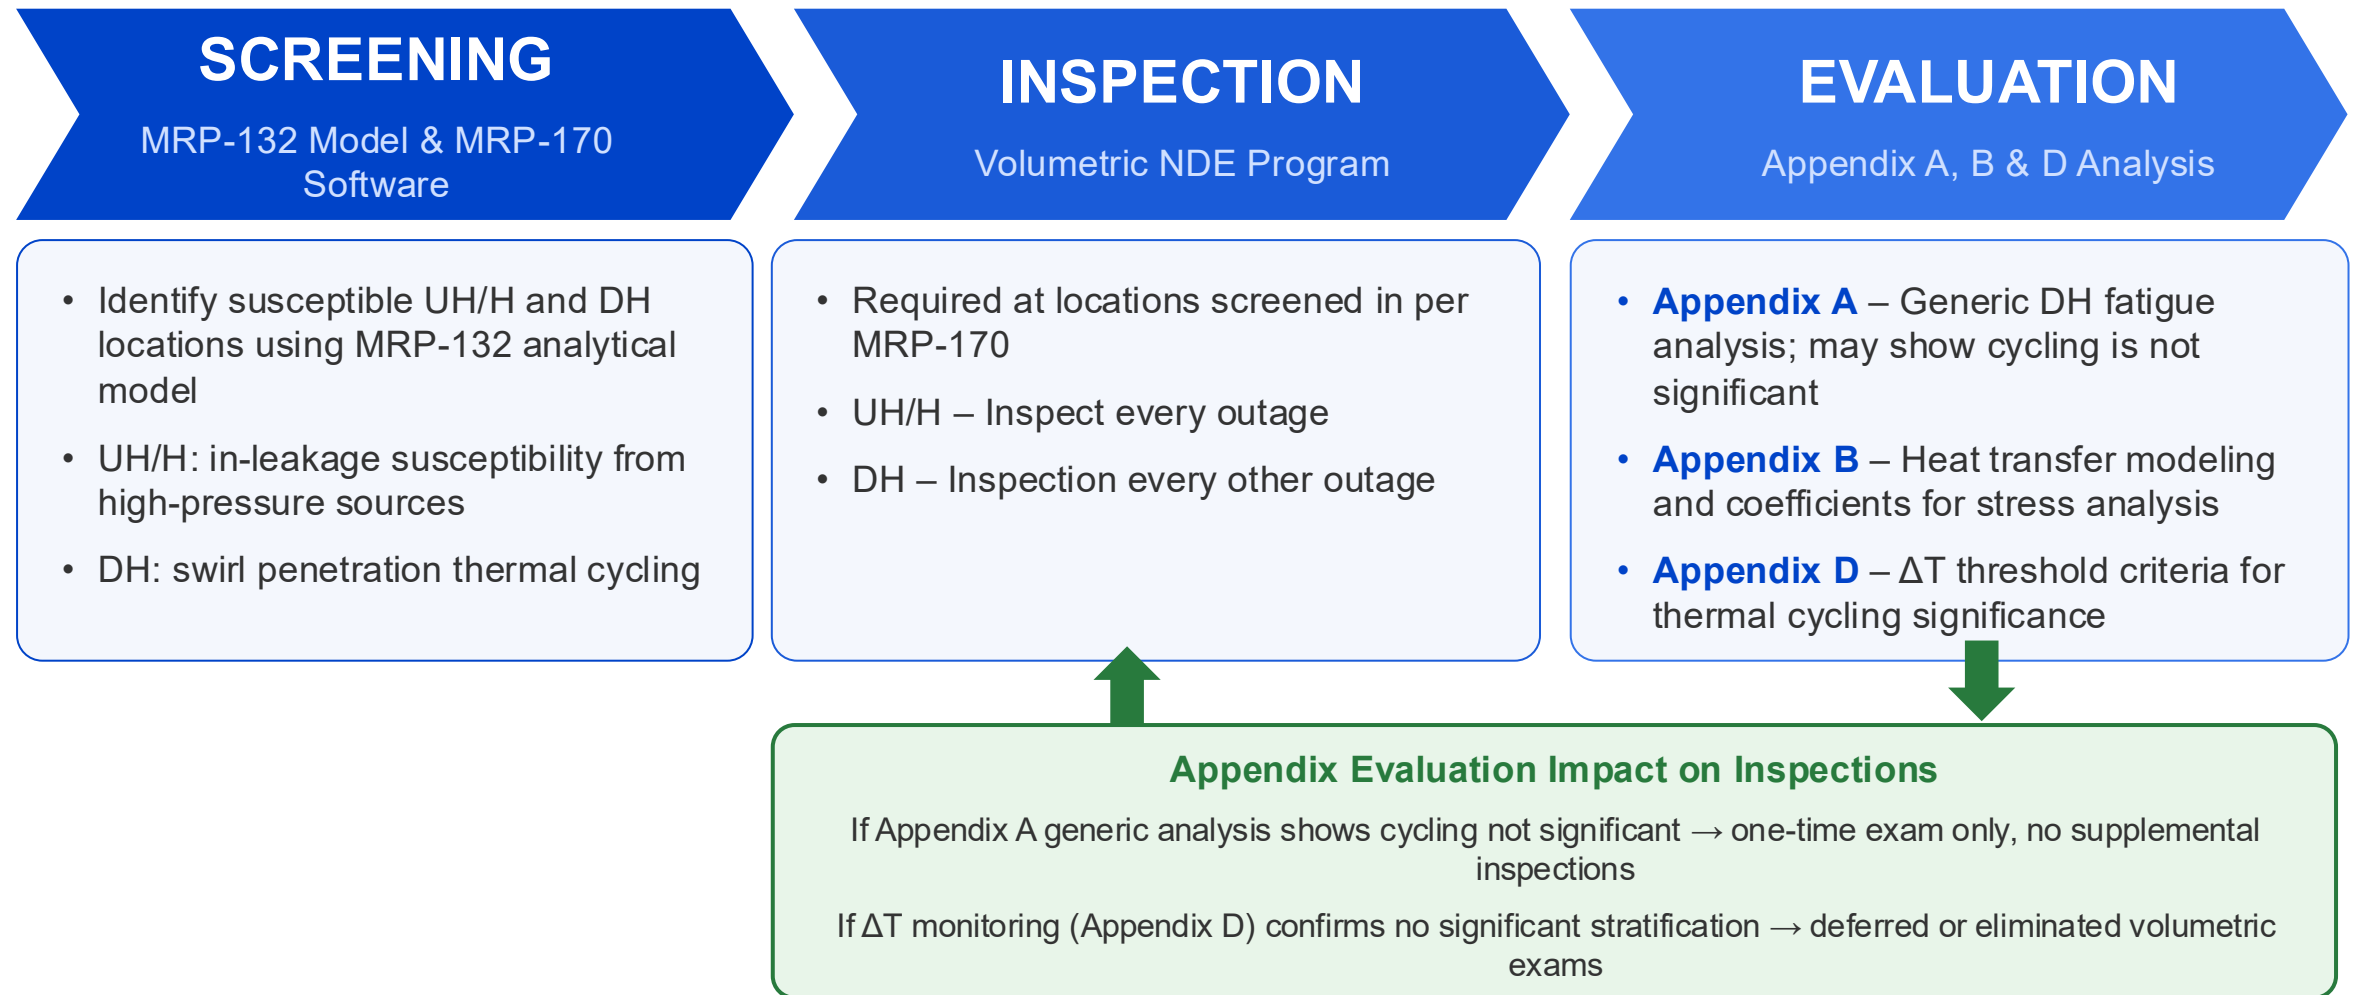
SCREENING
MRP-132 Model & MRP-170 Software

INSPECTION
Volumetric NDE Program

EVALUATION
Appendix A, B & D Analysis

• Identify susceptible UH/H and DH locations using MRP-132 analytical model
• UH/H: in-leakage susceptibility from high-pressure sources
• DH: swirl penetration thermal cycling

• Required at locations screened in per MRP-170
• UH/H – Inspect every outage
• DH – Inspection every other outage

• Appendix A – Generic DH fatigue analysis; may show cycling is not significant
• Appendix B – Heat transfer modeling and coefficients for stress analysis
• Appendix D – ΔT threshold criteria for thermal cycling significance

Appendix Evaluation Impact on Inspections
If Appendix A generic analysis shows cycling not significant → one-time exam only, no supplemental inspections
If ΔT monitoring (Appendix D) confirms no significant stratification → deferred or eliminated volumetric exams